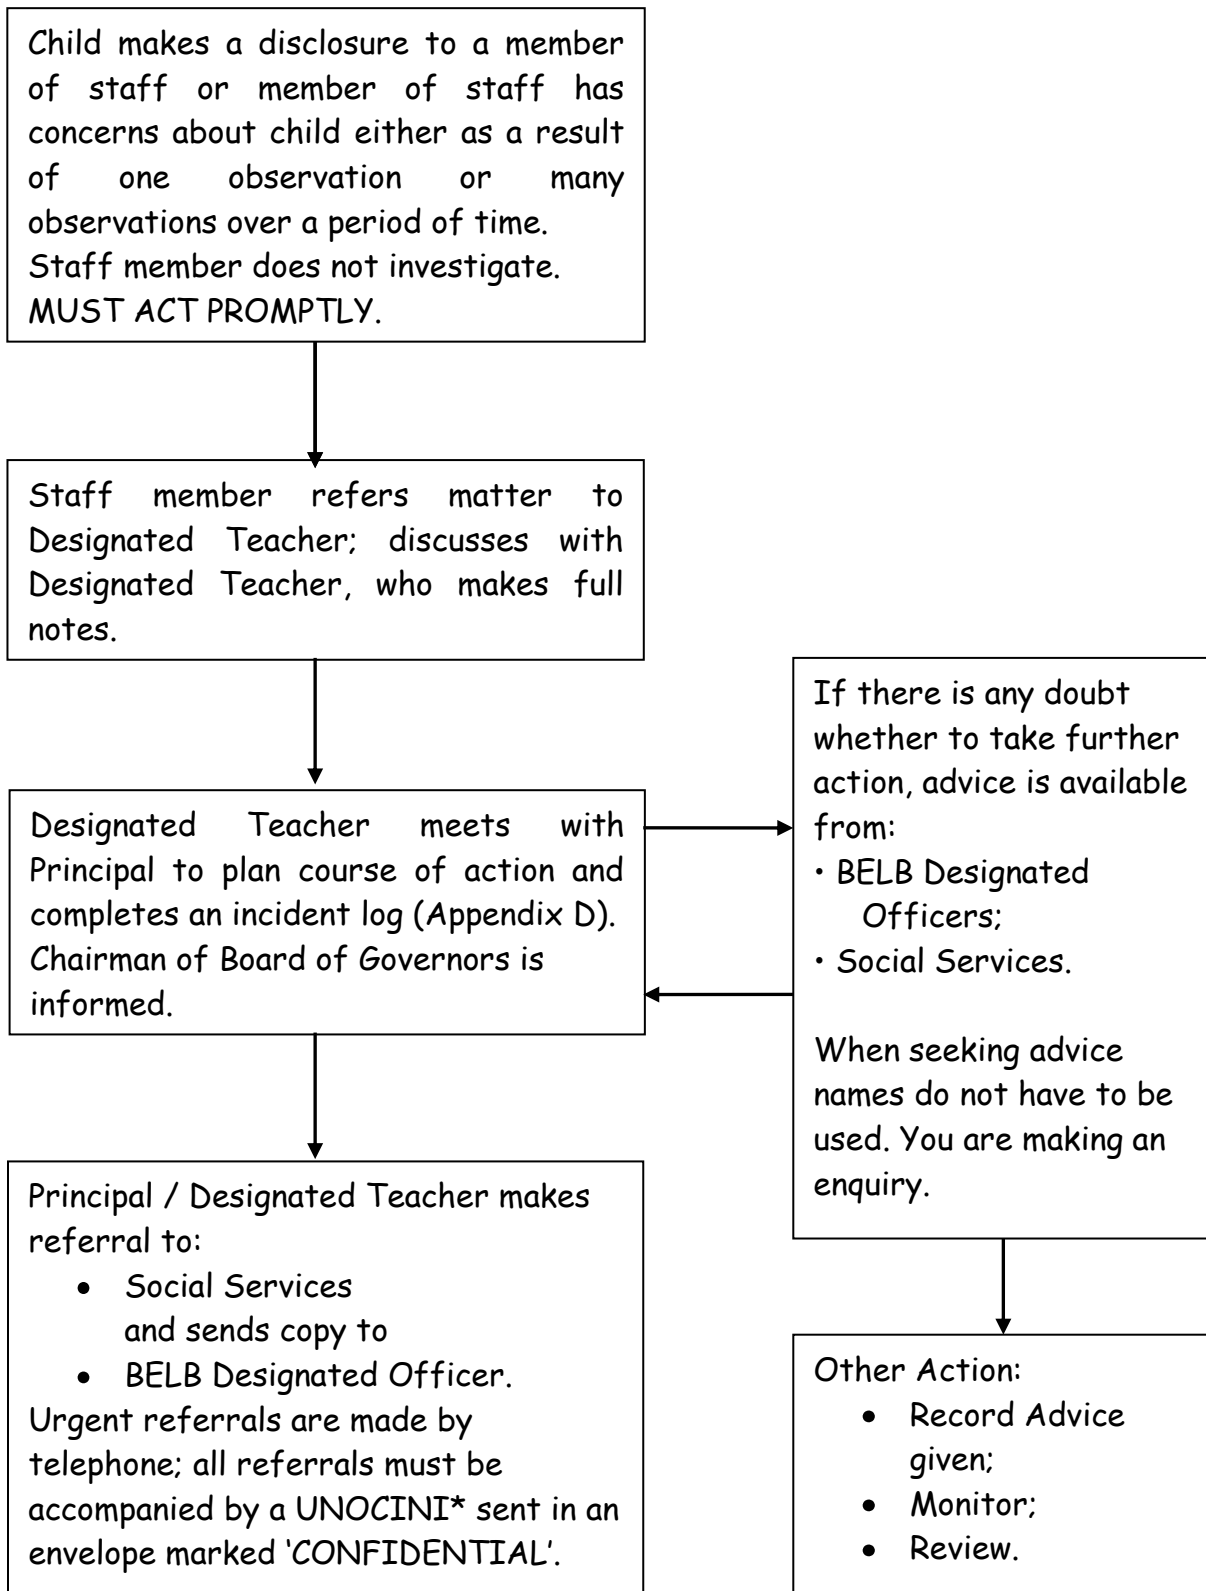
Child makes a disclosure to a member of staff or member of staff has concerns about child either as a result of one observation or many observations over a period of time.
Staff member does not investigate.
MUST ACT PROMPTLY.

Staff member refers matter to Designated Teacher; discusses with Designated Teacher, who makes full notes.

Designated Teacher meets with Principal to plan course of action and completes an incident log (Appendix D).
Chairman of Board of Governors is informed.

If there is any doubt whether to take further action, advice is available from:
• BELB Designated Officers;
• Social Services.

When seeking advice names do not have to be used. You are making an enquiry.

Principal / Designated Teacher makes referral to:
• Social Services
and sends copy to
• BELB Designated Officer.
Urgent referrals are made by telephone; all referrals must be accompanied by a UNOCINI* sent in an envelope marked 'CONFIDENTIAL'.

Other Action:
• Record Advice given;
• Monitor;
• Review.